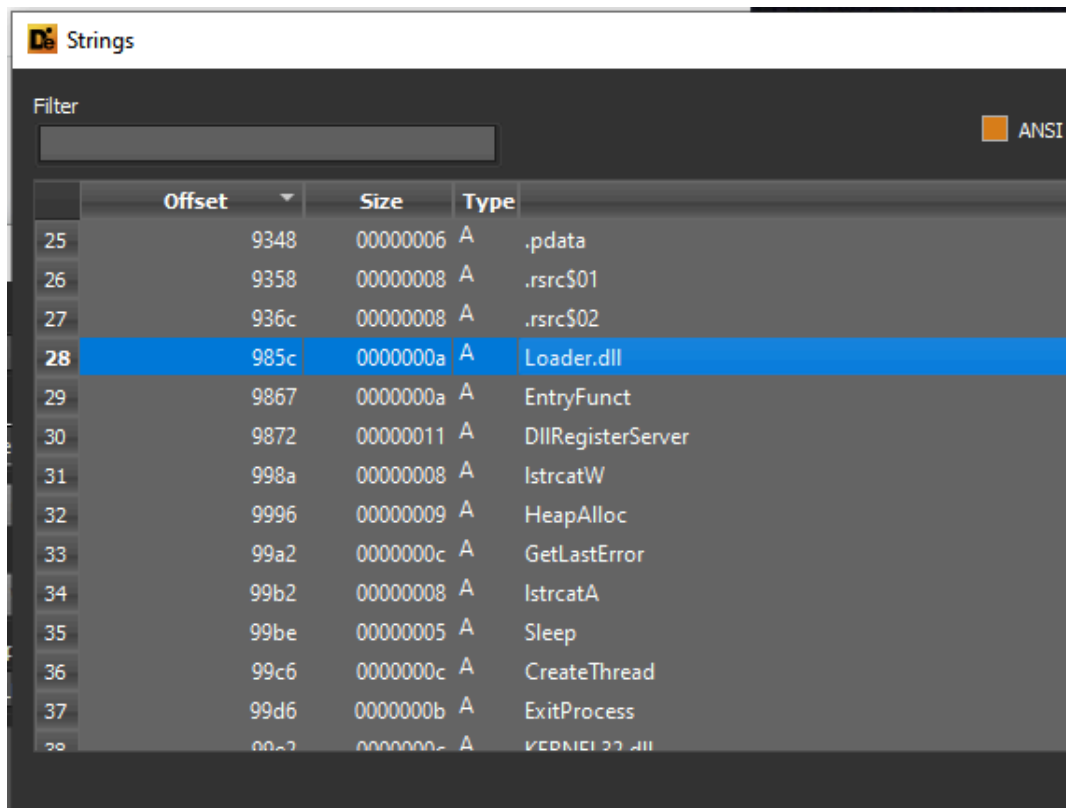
Strings

Filter

ANSI

| | Offset | Size | Type | |
|---|---|---|---|---|
| 25 | 9348 | 00000006 | A | .pdata |
| 26 | 9358 | 00000008 | A | .rsrc$01 |
| 27 | 936c | 00000008 | A | .rsrc$02 |
| 28 | 985c | 0000000a | A | Loader.dll |
| 29 | 9867 | 0000000a | A | EntryFunct |
| 30 | 9872 | 00000011 | A | DllRegisterServer |
| 31 | 998a | 00000008 | A | lstrcatW |
| 32 | 9996 | 00000009 | A | HeapAlloc |
| 33 | 99a2 | 0000000c | A | GetLastError |
| 34 | 99b2 | 00000008 | A | lstrcatA |
| 35 | 99be | 00000005 | A | Sleep |
| 36 | 99c6 | 0000000c | A | CreateThread |
| 37 | 99d6 | 0000000b | A | ExitProcess |
| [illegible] | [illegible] | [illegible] | A | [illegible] |